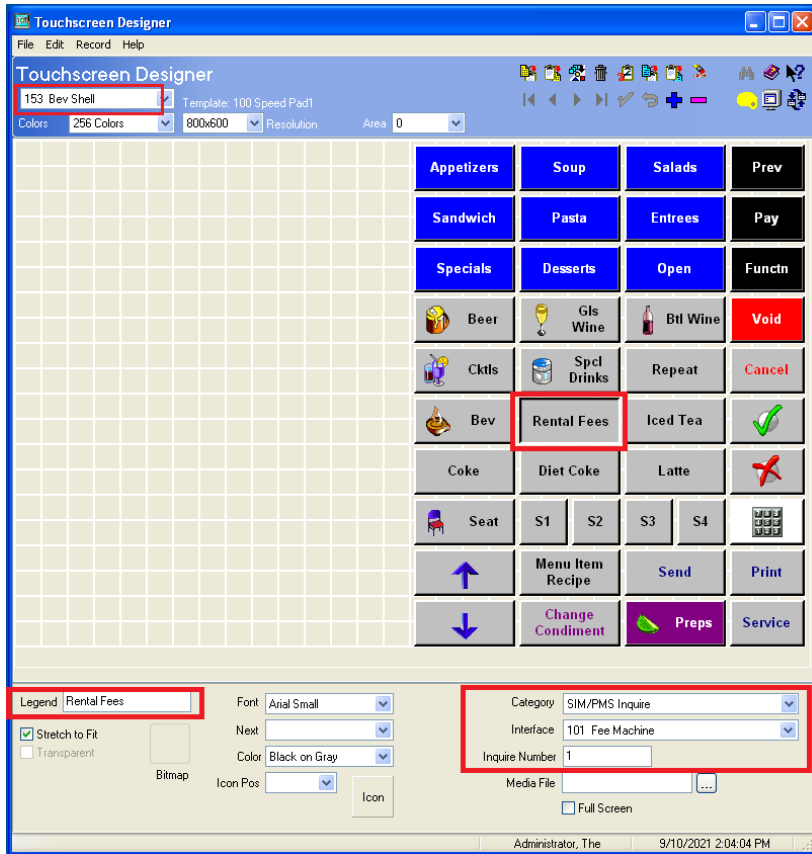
Touchscreen Designer
File Edit Record Help
Touchscreen Designer
153 Bev Shell
Template: 100 Speed Pad1
Colors 256 Colors 800x600 Resolution Area 0

| Appetizers | Soup | Salads | Prev |
|---|---|---|---|
| Sandwich | Pasta | Entrees | Pay |
| Specials | Desserts | Open | Functn |
| Beer | Gls Wine | Btl Wine | Void |
| Cktls | Spcl Drinks | Repeat | Cancel |
| Bev | Rental Fees | Iced Tea | |
| Coke | Diet Coke | Latte | |
| Seat | S1 S2 | S3 S4 | |
| | Menu Item Recipe | Send | Print |
| | Change Condiment | Preps | Service |

Legend Rental Fees
Stretch to Fit
Transparent
Bitmap
Font Arial Small
Next
Color Black on Gray
Icon Pos
Icon
Category SIM/PMS Inquire
Interface 101 Fee Machine
Inquire Number 1
Media File
Full Screen
Administrator, The 9/10/2021 2:04:04 PM